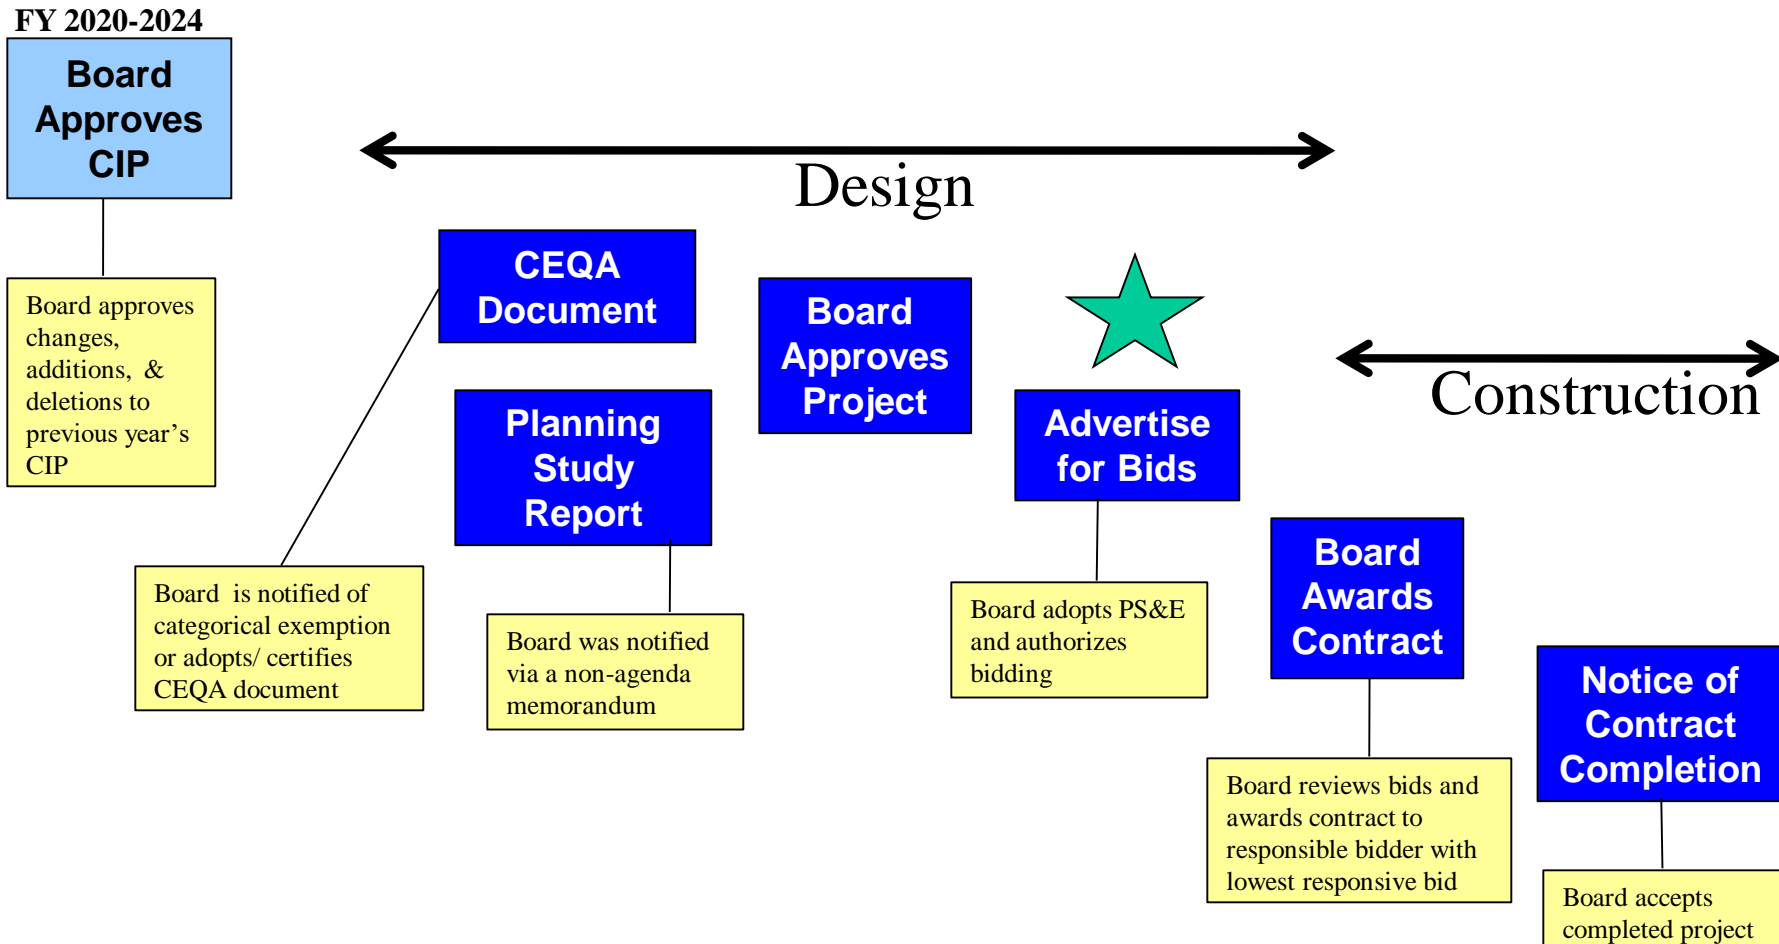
FY 2020-2024

Board Approves CIP

Board approves changes, additions, & deletions to previous year's CIP

Design

CEQA Document

Board is notified of categorical exemption or adopts/ certifies CEQA document

Planning Study Report

Board was notified via a non-agenda memorandum

Board Approves Project

Advertise for Bids

Board adopts PS&E and authorizes bidding

Construction

Board Awards Contract

Board reviews bids and awards contract to responsible bidder with lowest responsive bid

Notice of Contract Completion

Board accepts completed project